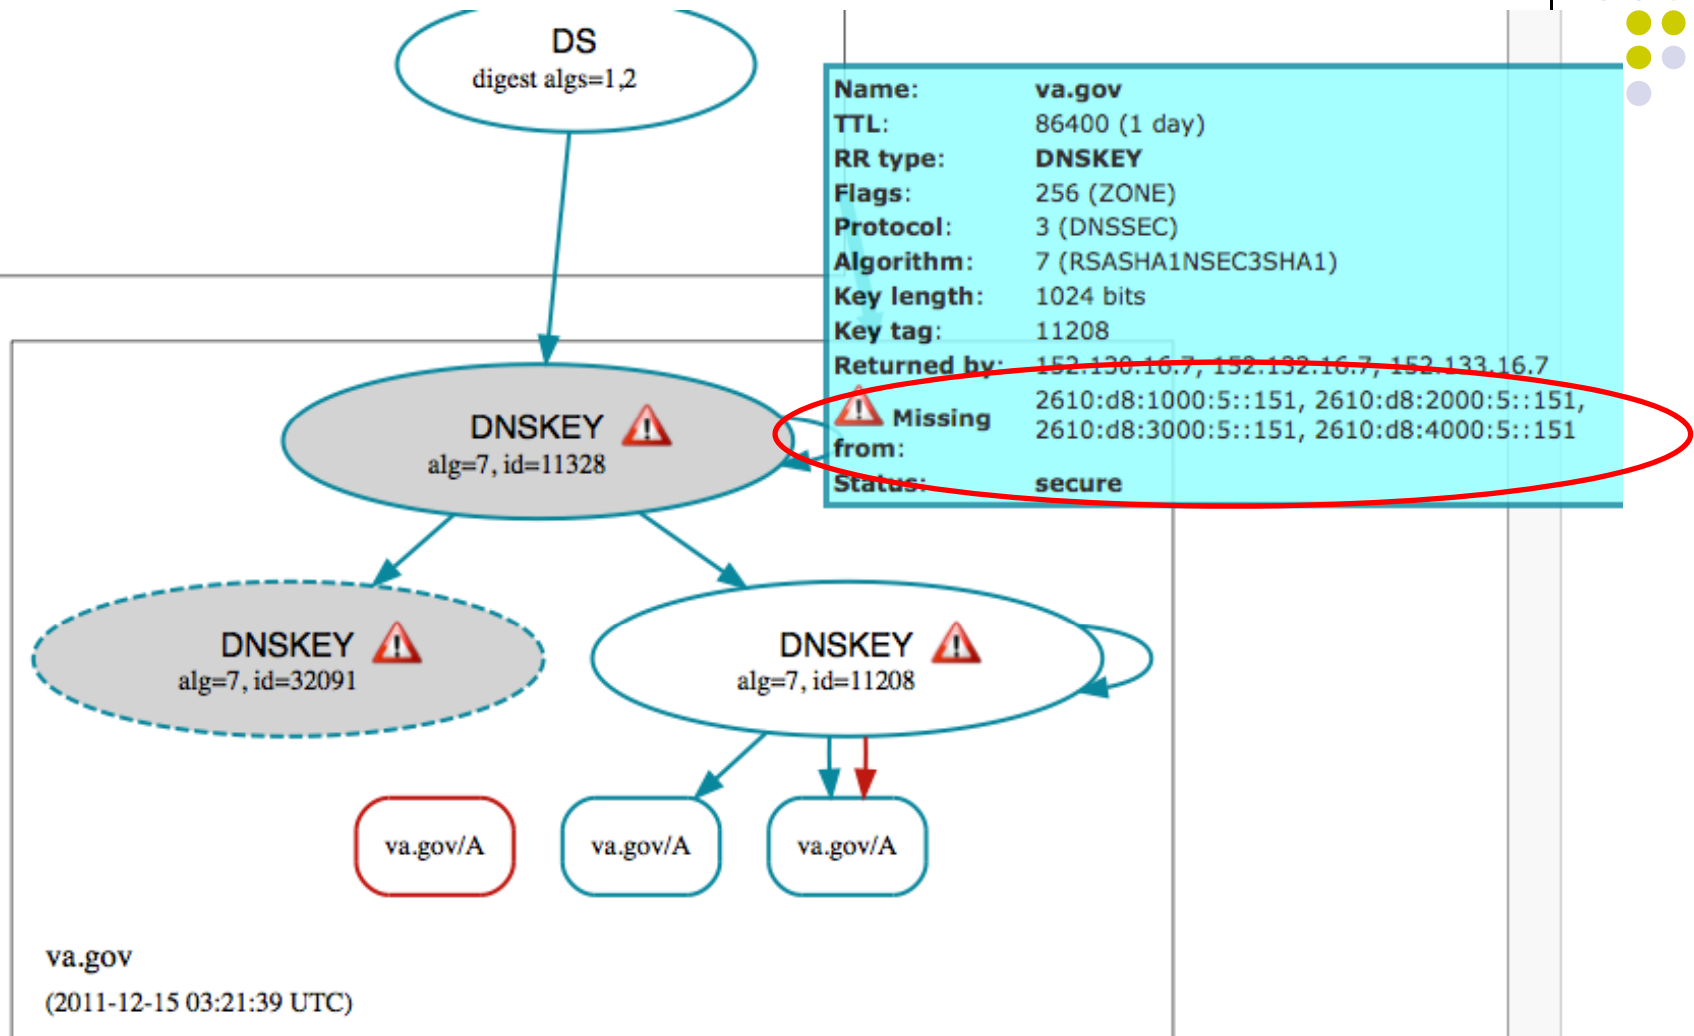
DS
digest algs=1,2

Name: va.gov
TTL: 86400 (1 day)
RR type: DNSKEY
Flags: 256 (ZONE)
Protocol: 3 (DNSSEC)
Algorithm: 7 (RSASHA1NSEC3SHA1)
Key length: 1024 bits
Key tag: 11208
Returned by: 152.130.16.7, 152.132.16.7, 152.133.16.7
Missing from: 2610:d8:1000:5::151, 2610:d8:2000:5::151, 2610:d8:3000:5::151, 2610:d8:4000:5::151
Status: secure

DNSKEY
alg=7, id=11328

DNSKEY
alg=7, id=32091

DNSKEY
alg=7, id=11208

va.gov/A

va.gov/A

va.gov/A

va.gov

(2011-12-15 03:21:39 UTC)